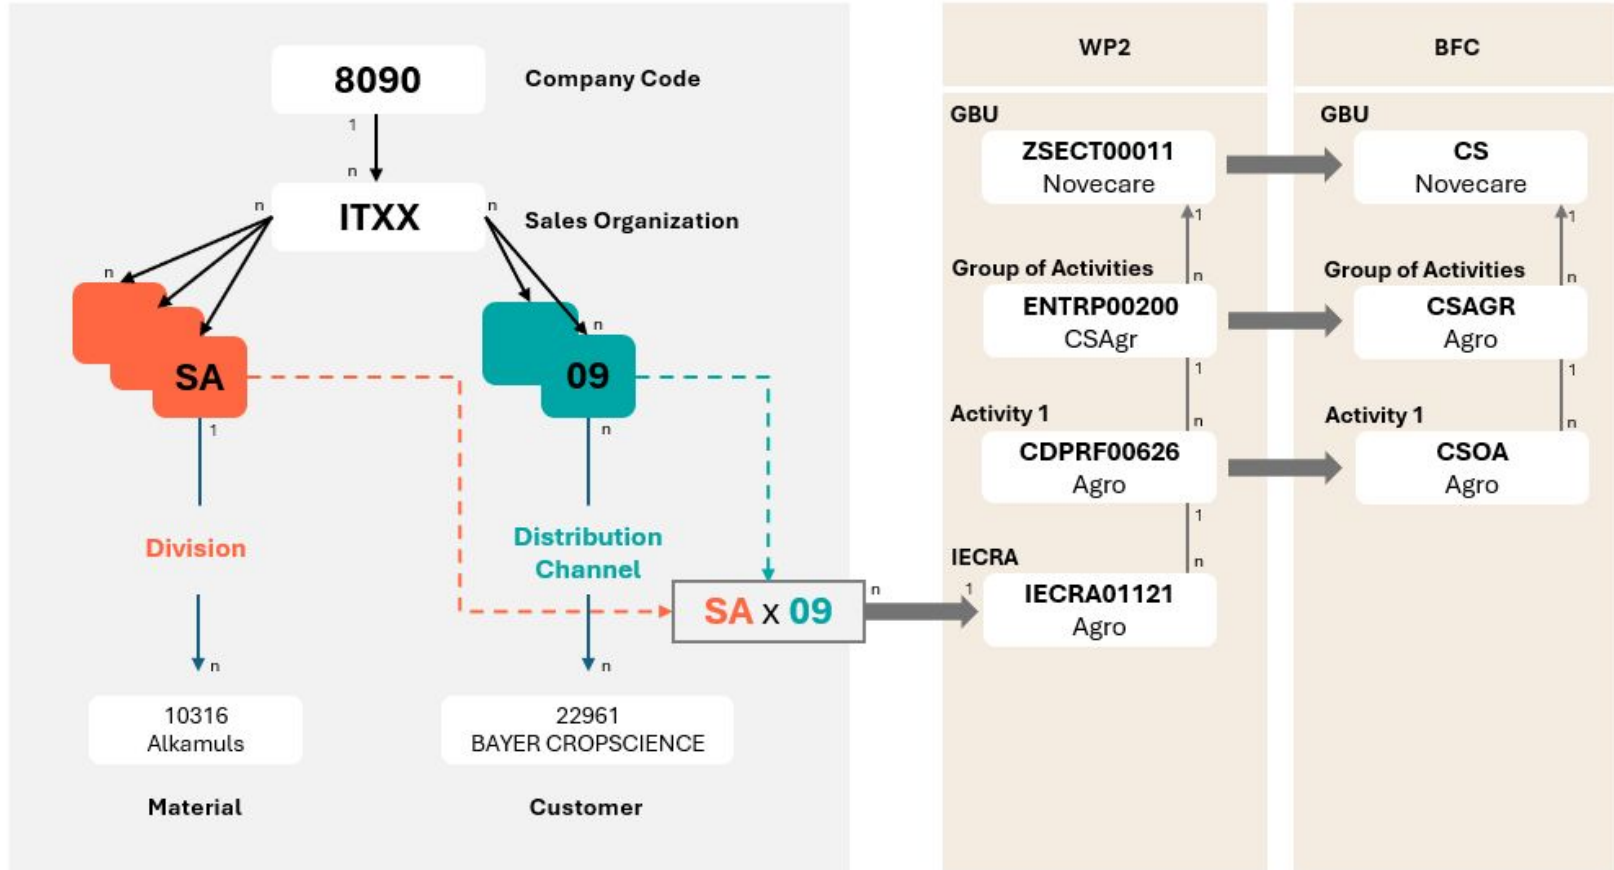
8090 Company Code

1

n

ITXX Sales Organization

n

n

n

SA

1

Division

n

10316
Alkamuls

Material

09

n

n

Distribution Channel

n

22961
BAYER CROPSCIENCE

Customer

SA x 09

n

WP2

GBU

ZSECT00011
Novecare

1

n

Group of Activities

ENTRP00200
CSAgr

1

n

Activity 1

CDPRF00626
Agro

1

n

IECRA

1

IECRA01121
Agro

BFC

GBU

CS
Novecare

1

n

Group of Activities

CSAGR
Agro

1

n

Activity 1

CSOA
Agro